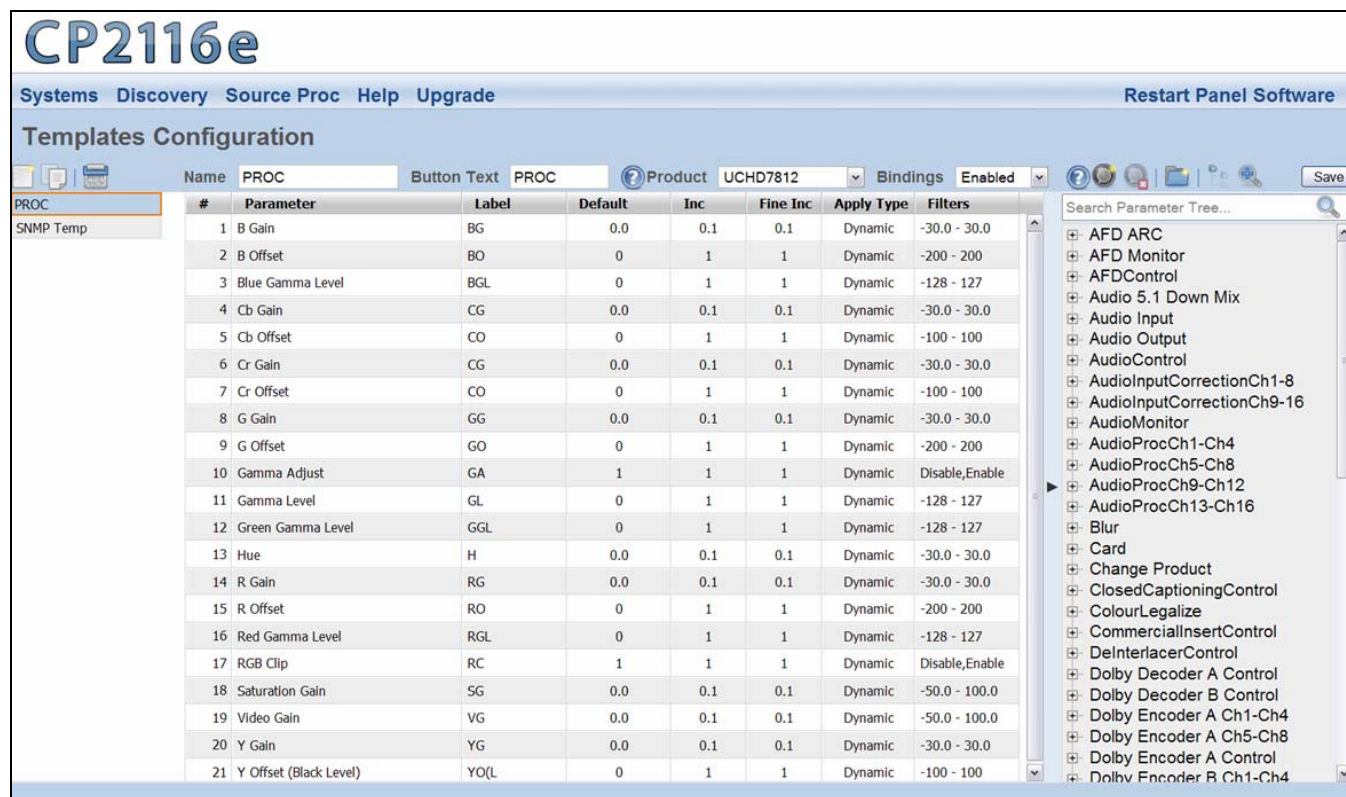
CP2116e

Systems Discovery Source Proc Help Upgrade

Restart Panel Software

Templates Configuration

PROC
SNMP Temp

Name PROC Button Text PROC Product UCHD7812 Bindings Enabled

Save

| # | Parameter | Label | Default | Inc | Fine Inc | Apply Type | Filters |
|---|---|---|---|---|---|---|---|
| 1 | B Gain | BG | 0.0 | 0.1 | 0.1 | Dynamic | -30.0 - 30.0 |
| 2 | B Offset | BO | 0 | 1 | 1 | Dynamic | -200 - 200 |
| 3 | Blue Gamma Level | BGL | 0 | 1 | 1 | Dynamic | -128 - 127 |
| 4 | Cb Gain | CG | 0.0 | 0.1 | 0.1 | Dynamic | -30.0 - 30.0 |
| 5 | Cb Offset | CO | 0 | 1 | 1 | Dynamic | -100 - 100 |
| 6 | Cr Gain | CG | 0.0 | 0.1 | 0.1 | Dynamic | -30.0 - 30.0 |
| 7 | Cr Offset | CO | 0 | 1 | 1 | Dynamic | -100 - 100 |
| 8 | G Gain | GG | 0.0 | 0.1 | 0.1 | Dynamic | -30.0 - 30.0 |
| 9 | G Offset | GO | 0 | 1 | 1 | Dynamic | -200 - 200 |
| 10 | Gamma Adjust | GA | 1 | 1 | 1 | Dynamic | Disable,Enable |
| 11 | Gamma Level | GL | 0 | 1 | 1 | Dynamic | -128 - 127 |
| 12 | Green Gamma Level | GGL | 0 | 1 | 1 | Dynamic | -128 - 127 |
| 13 | Hue | H | 0.0 | 0.1 | 0.1 | Dynamic | -30.0 - 30.0 |
| 14 | R Gain | RG | 0.0 | 0.1 | 0.1 | Dynamic | -30.0 - 30.0 |
| 15 | R Offset | RO | 0 | 1 | 1 | Dynamic | -200 - 200 |
| 16 | Red Gamma Level | RGL | 0 | 1 | 1 | Dynamic | -128 - 127 |
| 17 | RGB Clip | RC | 1 | 1 | 1 | Dynamic | Disable,Enable |
| 18 | Saturation Gain | SG | 0.0 | 0.1 | 0.1 | Dynamic | -50.0 - 100.0 |
| 19 | Video Gain | VG | 0.0 | 0.1 | 0.1 | Dynamic | -50.0 - 100.0 |
| 20 | Y Gain | YG | 0.0 | 0.1 | 0.1 | Dynamic | -30.0 - 30.0 |
| 21 | Y Offset (Black Level) | YO(L | 0 | 1 | 1 | Dynamic | -100 - 100 |

Search Parameter Tree...

AFD ARC
AFD Monitor
AFDControl
Audio 5.1 Down Mix
Audio Input
Audio Output
AudioControl
AudioInputCorrectionCh1-8
AudioInputCorrectionCh9-16
AudioMonitor
AudioProcCh1-Ch4
AudioProcCh5-Ch8
AudioProcCh9-Ch12
AudioProcCh13-Ch16
Blur
Card
Change Product
ClosedCaptioningControl
ColourLegalize
CommercialInsertControl
DeInterlacerControl
Dolby Decoder A Control
Dolby Decoder B Control
Dolby Encoder A Ch1-Ch4
Dolby Encoder A Ch5-Ch8
Dolby Encoder A Control
Dolby Encoder B Ch1-Ch4